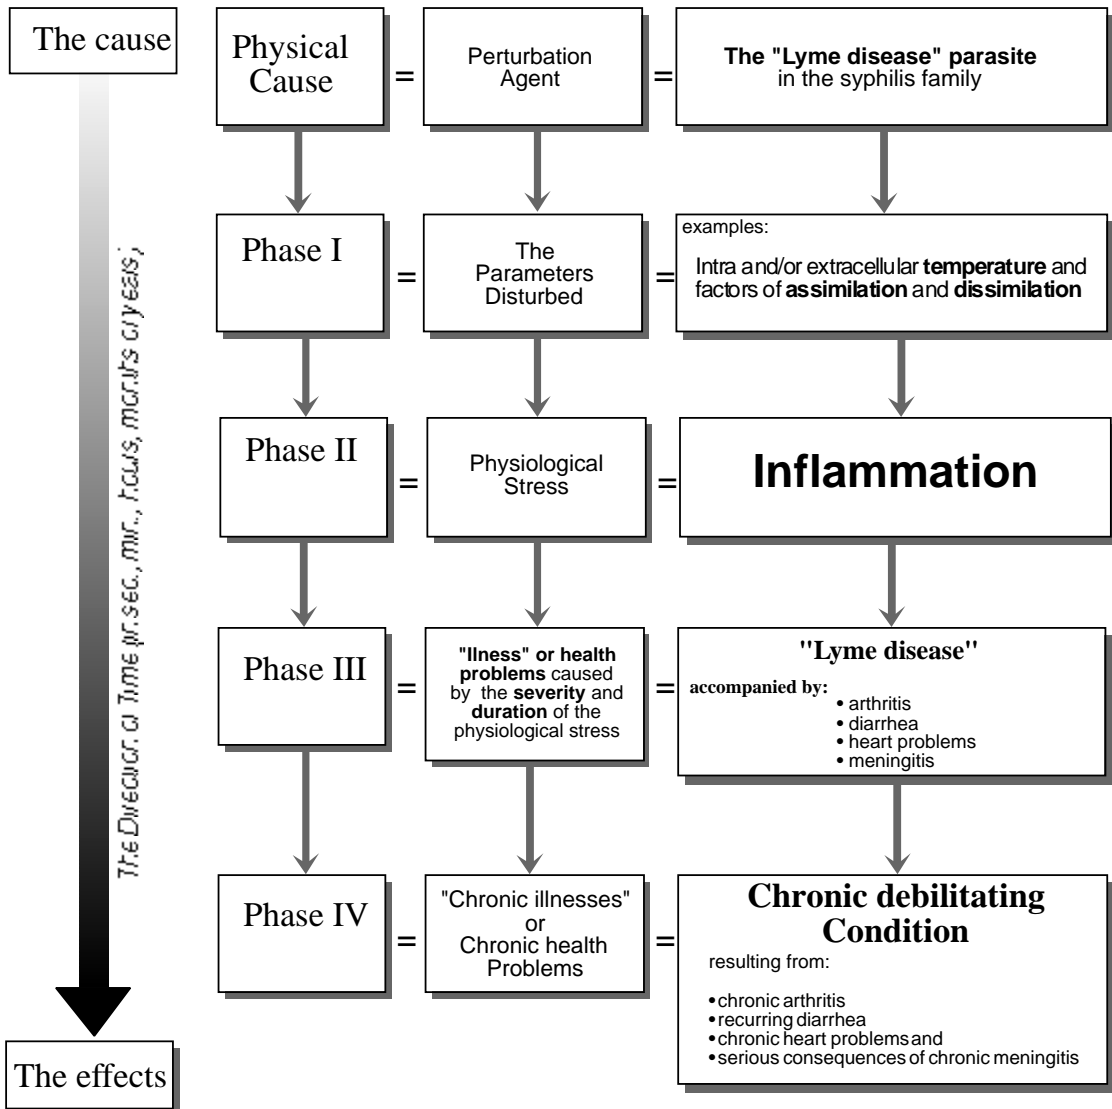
The cause

The Direction of Time (in sec., min., hours, months or years)

The effects

Physical Cause = Perturbation Agent = **The "Lyme disease" parasite** in the syphilis family

Phase I = The Parameters Disturbed = examples: Intra and/or extracellular **temperature** and factors of **assimilation** and **dissimilation**

Phase II = Physiological Stress = **Inflammation**

Phase III = **"Ilness" or health problems** caused by the **severity** and **duration** of the physiological stress = **"Lyme disease"**

**accompanied by:**
• arthritis
• diarrhea
• heart problems
• meningitis

Phase IV = "Chronic illnesses" or Chronic health Problems = **Chronic debilitating Condition**

resulting from:

• chronic arthritis
• recurring diarrhea
• chronic heart problems and
• serious consequences of chronic meningitis